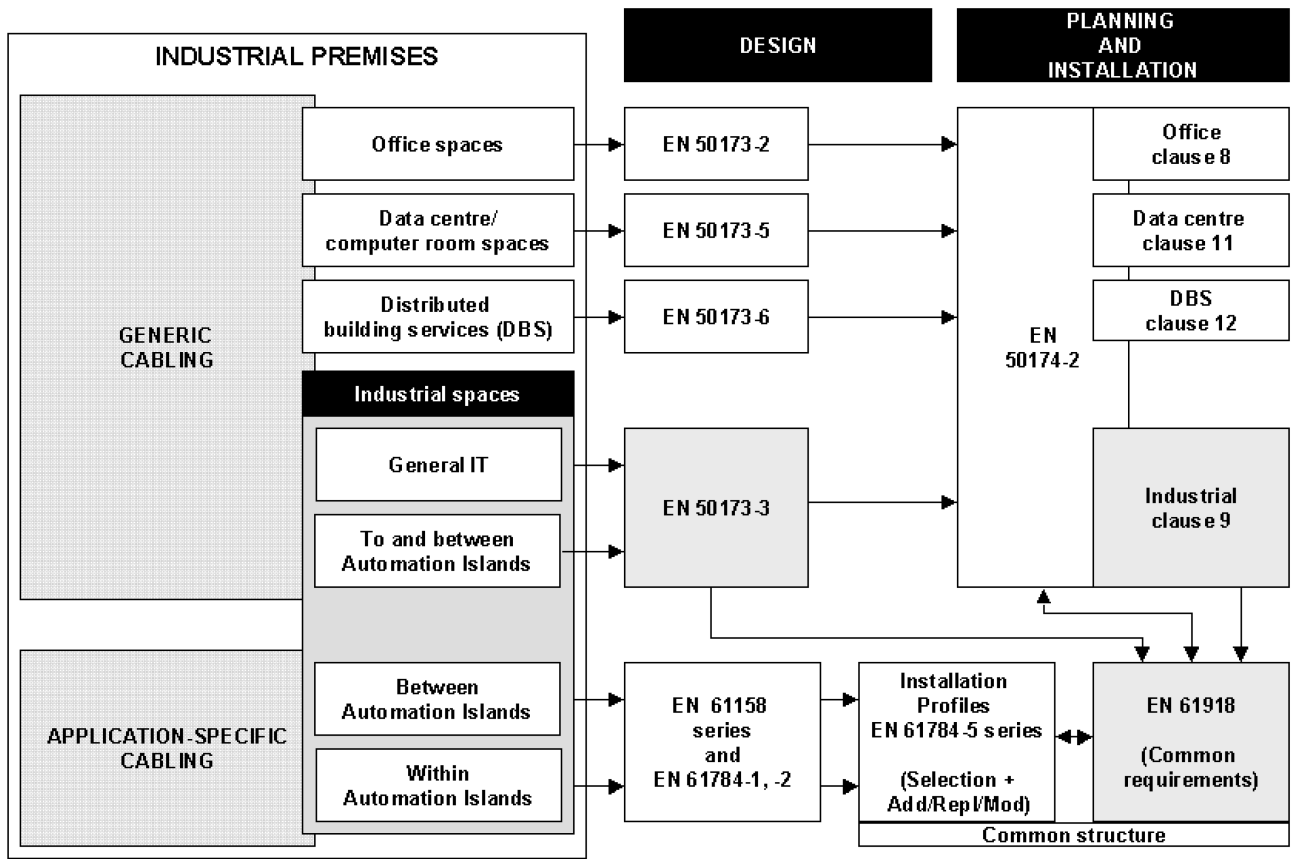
INDUSTRIAL PREMISES

DESIGN

PLANNING AND INSTALLATION

GENERIC CABLING

Office spaces

Data centre/ computer room spaces

Distributed building services (DBS)

Industrial spaces

General IT

To and between Automation Islands

Between Automation Islands

Within Automation Islands

APPLICATION-SPECIFIC CABLING

EN 50173-2

EN 50173-5

EN 50173-6

EN 50173-3

EN 61158 series and EN 61784-1, -2

EN 50174-2

Office clause 8

Data centre clause 11

DBS clause 12

Industrial clause 9

Installation Profiles EN 61784-5 series (Selection + Add/Repl/Mod)

EN 61918 (Common requirements)

Common structure